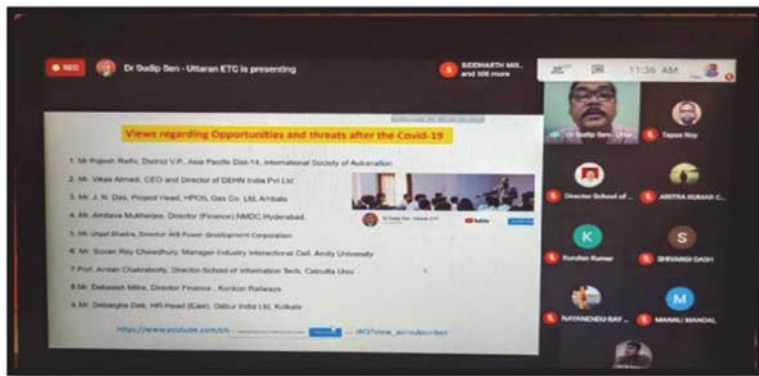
REC Dr Sudip Sen - Uttaran ETC is presenting

SIDDHARTH MIS.. and 105 more

11:36 AM

Views regarding Opportunities and threats after the Covid-19

1. Mr Rajesh Rathi, District V.P., Asia Pacific Dist-14, International Society of Automation
2. Mr. Vikas Almadi, CEO and Director of DEHN India Pvt Ltd
3. Mr. J. N. Das, Project Head, HPCL Gas Co. Ltd, Ambala
4. Mr. Amitava Mukherjee, Director (Finance) NMDC Hyderabad
5. Mr Utpal Bhadra, Director WB Power development Corporation
6. Mr. Sovan Roy Chowdhury, Manager-Industry Interactional Cell, Amity University
7. Prof. Amlan Chakraborty, Director-School of Information Tech, Calcutta Univ
8. Mr. Debasish Mitra, Director Finance , Konkan Railways
9. Mr. Debangha Deb, HR Head (East), Dabur India Ltd. Kolkata

https://www.youtube.com/ch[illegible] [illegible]

Dr Sudip Sen - Utta...

Tapas Roy

Director School of ...

ARITRA KUMAR C...

K Kundan Kumar

S SHIVANGI DASH

NAYANENDU RAY ...

M MANALI MANDAL